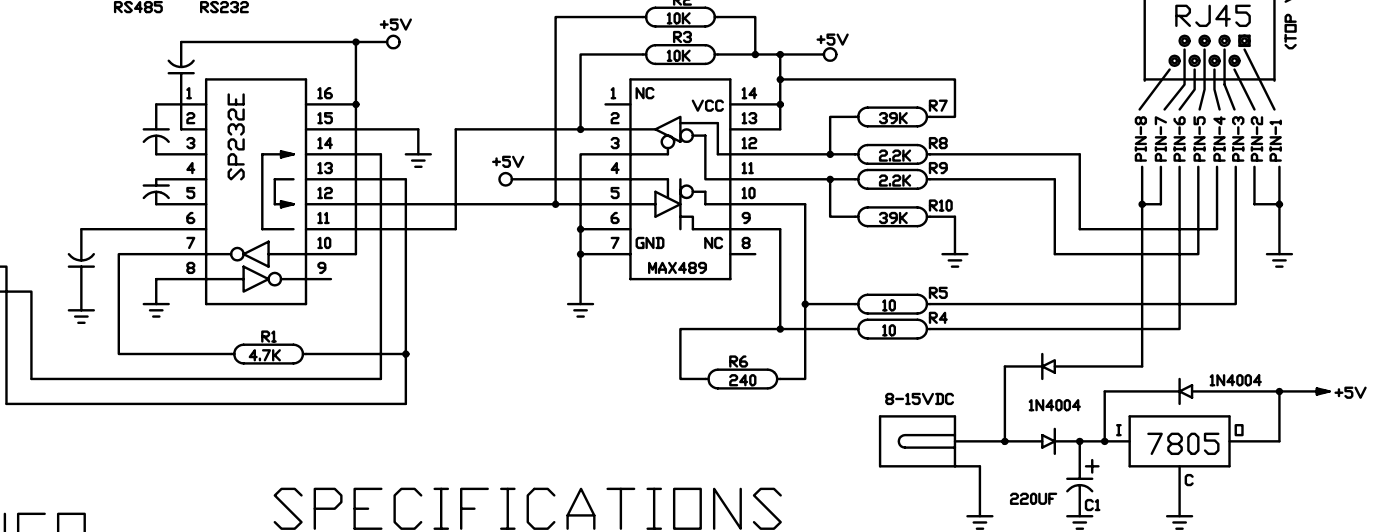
RS485 RS232

+5V

SP232E

1 2 3 4 5 6 7 8

16 15 14 13 12 11 10 9

R1
4.7K

R2
10K

R3
10K

+5V

+5V

NC VCC GND NC

1 2 3 4 5 6 7

14 13 12 11 10 9 8

MAX489

R6
240

39K R7

2.2K R8

2.2K R9

39K R10

10 R5

10 R4

RJ45

(TOP V

PIN-8 PIN-7 PIN-6 PIN-5 PIN-4 PIN-3 PIN-2 PIN-1

8-15VDC

1N4004

1N4004

+5V

I 7805 O

C

+

220UF C1

SPECIFICATIONS

IED